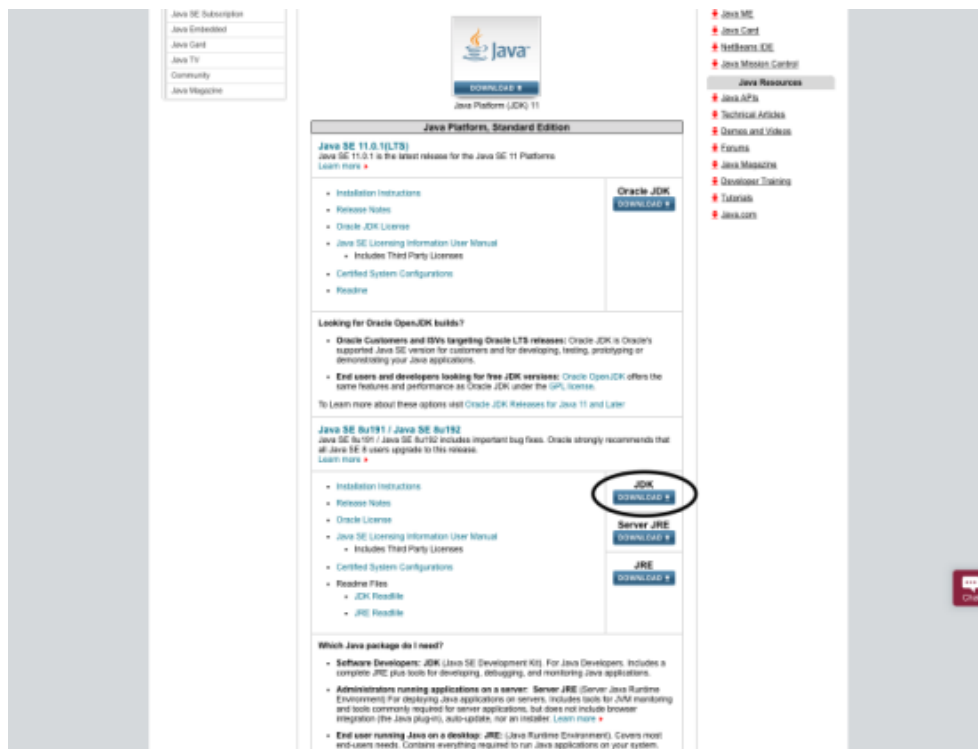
Java SE Subscription
Java Embedded
Java Card
Java TV
Community
Java Magazine

Java

DOWNLOAD

Java Platform (JDK) 11

Java Platform, Standard Edition

Java SE 11.0.1(LTS)
Java SE 11.0.1 is the latest release for the Java SE 11 Platforms
Learn more

- Installation Instructions
- Release Notes
- Oracle JDK License
- Java SE Licensing Information User Manual
 - Includes Third Party Licenses
- Certified System Configurations
- Readme

Oracle JDK
DOWNLOAD

Looking for Oracle OpenJDK builds?

- Oracle Customers and ISVs targeting Oracle LTS releases: Oracle JDK is Oracle's supported Java SE version for customers and for developing, testing, prototyping or demonstrating your Java applications.
- End users and developers looking for free JDK versions: Oracle OpenJDK offers the same features and performance as Oracle JDK under the GPL license.

To Learn more about these options visit Oracle JDK Releases for Java 11 and Later

Java SE 8u191 / Java SE 8u192
Java SE 8u191 / Java SE 8u192 includes important bug fixes. Oracle strongly recommends that all Java SE 8 users upgrade to this release.
Learn more

- Installation Instructions
- Release Notes
- Oracle License
- Java SE Licensing Information User Manual
 - Includes Third Party Licenses
- Certified System Configurations
- Readme Files
 - JDK ReadMe
 - JRE ReadMe

JDK
DOWNLOAD

Server JRE
DOWNLOAD

JRE
DOWNLOAD

Which Java package do I need?

- Software Developers: JDK (Java SE Development Kit). For Java Developers. Includes a complete JRE plus tools for developing, debugging, and monitoring Java applications.
- Administrators running applications on a server: Server JRE (Server Java Runtime Environment) For deploying Java applications on servers. Includes tools for JVM monitoring and tools commonly required for server applications, but does not include browser integration (the Java plug-in), auto-update, nor an installer. Learn more
- End user running Java on a desktop: JRE: (Java Runtime Environment). Covers most end-users needs. Contains everything required to run Java applications on your system.

Java ME
Java Card
NetBeans IDE
Java Mission Control

Java Resources
Java APIs
Technical Articles
Demos and Videos
Forums
Java Magazine
Developer Training
Tutorials
Java.com

Cha